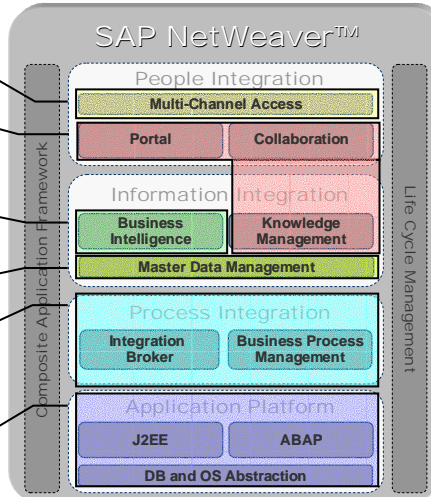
SAP NetWeaver™

People Integration

Multi-Channel Access

Portal

Collaboration

Information Integration

Business Intelligence

Knowledge Management

Master Data Management

Process Integration

Integration Broker

Business Process Management

Application Platform

J2EE

ABAP

DB and OS Abstraction

Composite Application Framework

Life Cycle Management